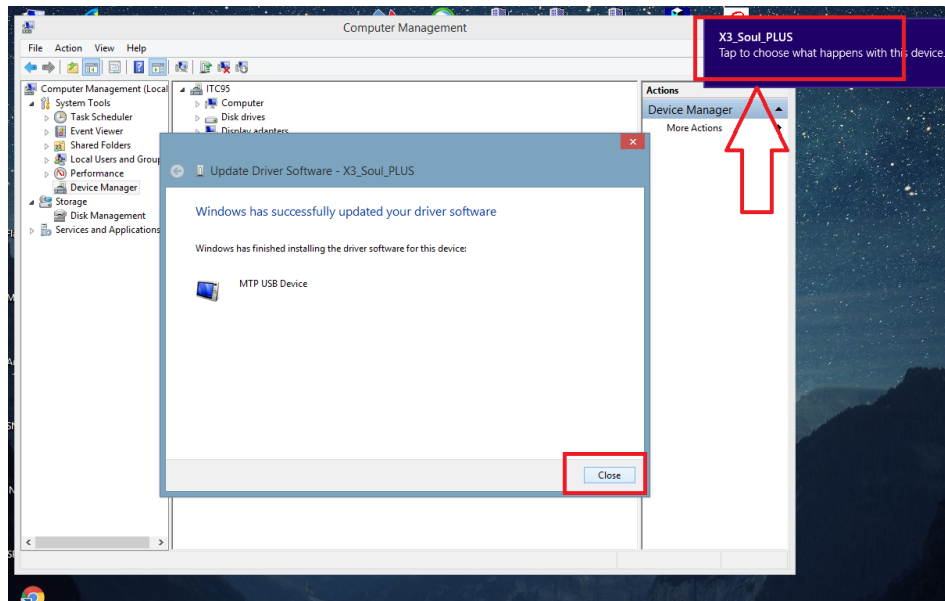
Computer Management

File Action View Help

Computer Management (Local
System Tools
Task Scheduler
Event Viewer
Shared Folders
Local Users and Group
Performance
Device Manager
Storage
Disk Management
Services and Applications

ITC95
Computer
Disk drives
Display adapters

Actions
Device Manager
More Actions

X3_Soul_PLUS
Tap to choose what happens with this device.

Update Driver Software - X3_Soul_PLUS

Windows has successfully updated your driver software

Windows has finished installing the driver software for this device:

MTP USB Device

Close